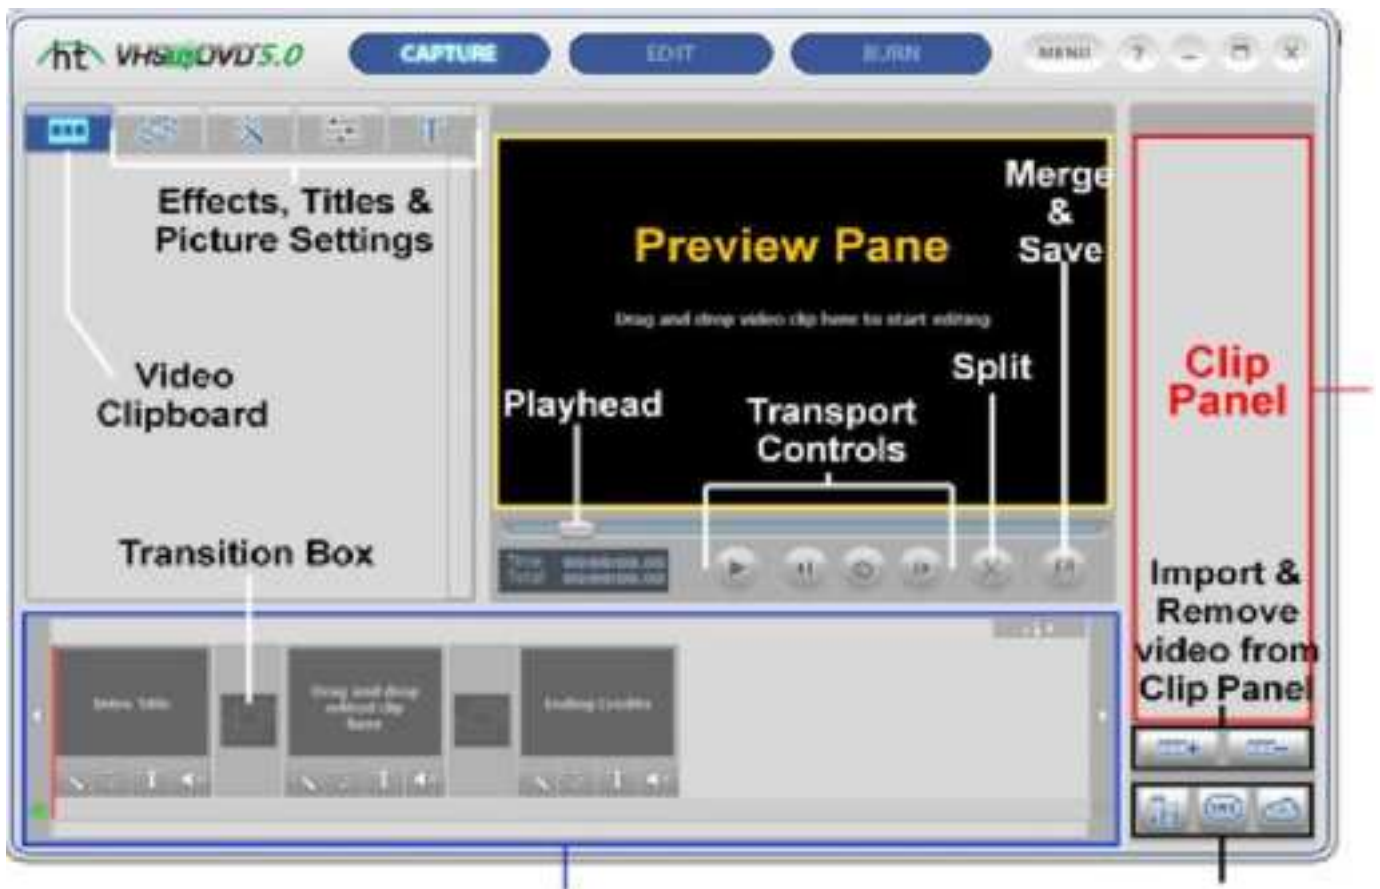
ht VHS to DVD 5.0

CAPTURE

EDIT

BURN

MENU

?

Effects, Titles & Picture Settings

Video Clipboard

Preview Pane

Drag and drop video clip here to start editing

Merge & Save

Split

Playhead

Transport Controls

Clip Panel

Transition Box

Time
Total

Import & Remove video from Clip Panel

Intro Title

Drag and drop edited clip here

Ending Credits